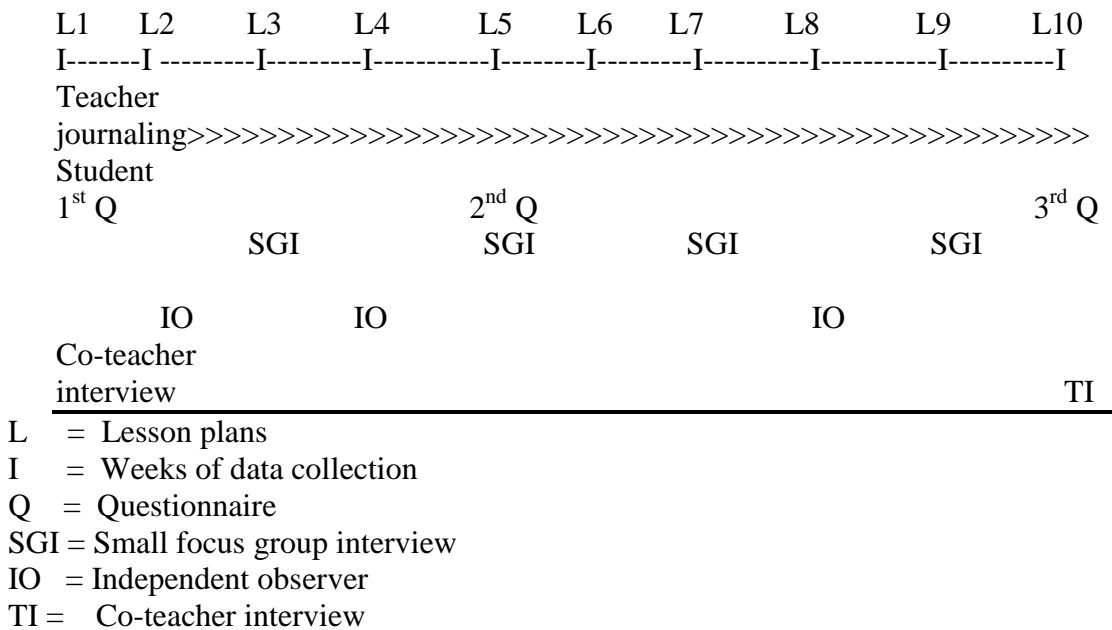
L1 L2 L3 L4 L5 L6 L7 L8 L9 L10

I-------I ---------I---------I-----------I--------I---------I----------I-----------I----------I

Teacher journaling>>>>>>>>>>>>>>>>>>>>>>>>>>>>>>>>>>>>>>>>>>>>>>>>>>

Student

$1^{st}$ Q $2^{nd}$ Q $3^{rd}$ Q

SGI SGI SGI SGI

IO IO IO

Co-teacher interview TI

L = Lesson plans
I = Weeks of data collection
Q = Questionnaire
SGI = Small focus group interview
IO = Independent observer
TI = Co-teacher interview